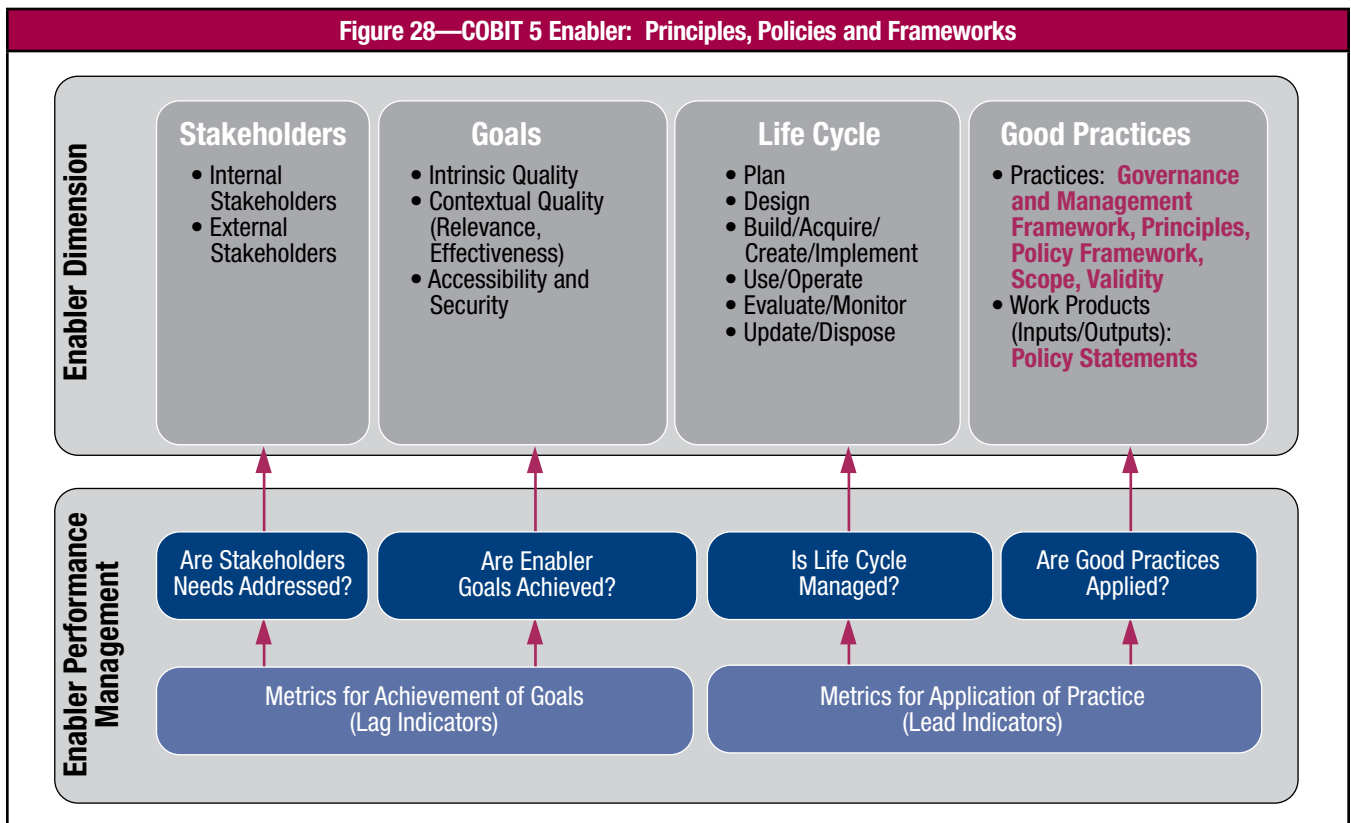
Figure 28—COBIT 5 Enabler: Principles, Policies and Frameworks

Enabler Dimension

Stakeholders
• Internal Stakeholders
• External Stakeholders

Goals
• Intrinsic Quality
• Contextual Quality (Relevance, Effectiveness)
• Accessibility and Security

Life Cycle
• Plan
• Design
• Build/Acquire/ Create/Implement
• Use/Operate
• Evaluate/Monitor
• Update/Dispose

Good Practices
• Practices: Governance and Management Framework, Principles, Policy Framework, Scope, Validity
• Work Products (Inputs/Outputs): Policy Statements

Enabler Performance Management

Are Stakeholders Needs Addressed?

Are Enabler Goals Achieved?

Is Life Cycle Managed?

Are Good Practices Applied?

Metrics for Achievement of Goals (Lag Indicators)

Metrics for Application of Practice (Lead Indicators)